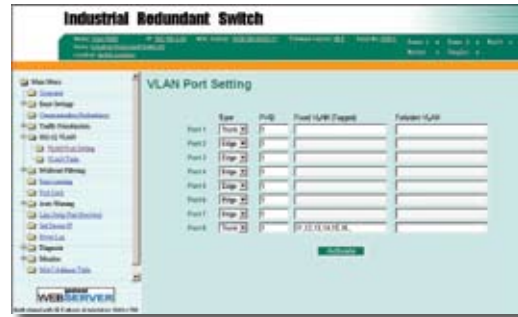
Industrial Redundant Switch

VLAN Port Setting

| | Type | PVID | Fixed VLAN (Tagged) | Forbidden VLAN |
|---|---|---|---|---|
| Port 1 | Trunk | 1 | | |
| Port 2 | Edge | 1 | | |
| Port 3 | Edge | 1 | | |
| Port 4 | Edge | 1 | | |
| Port 5 | Edge | 1 | | |
| Port 6 | Edge | 1 | | |
| Port 7 | Edge | 1 | | |
| Port 8 | Trunk | 1 | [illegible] | |

Activate

Main Menu
Overview
Basic Settings
Communication Redundancy
Traffic Prioritization
Set up VLAN
VLAN Port Setting
VLAN Table
Multicast Filtering
Rate Limiting
Port Lock
Auto Warning
Line-Swap Fast Recovery
Set Device IP
Relay Log
Diagnosis
Monitor
MAC Address Table

WEB SERVER

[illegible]